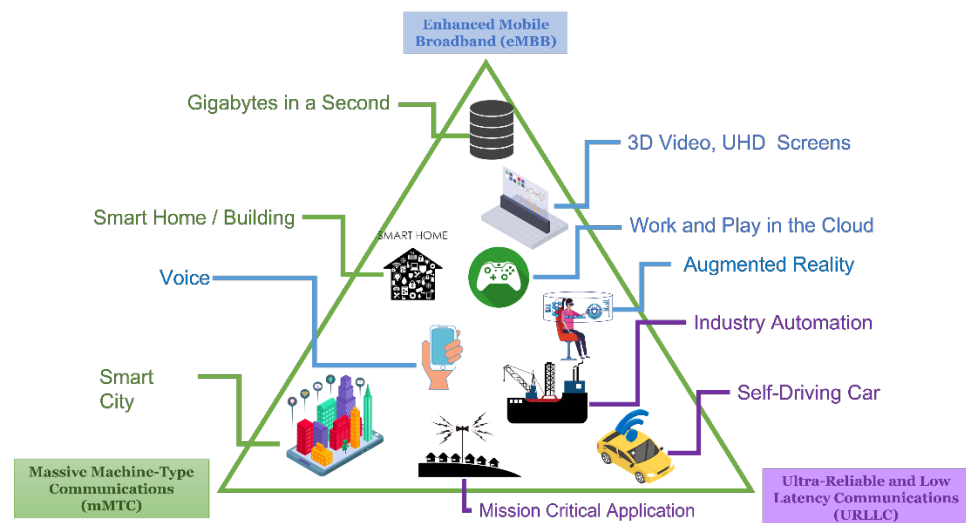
Enhanced Mobile Broadband (eMBB)

Gigabytes in a Second

3D Video, UHD Screens

Smart Home / Building

SMART HOME

Work and Play in the Cloud

Augmented Reality

Voice

Industry Automation

Smart City

Self-Driving Car

Massive Machine-Type Communications (mMTC)

Mission Critical Application

Ultra-Reliable and Low Latency Communications (URLLC)